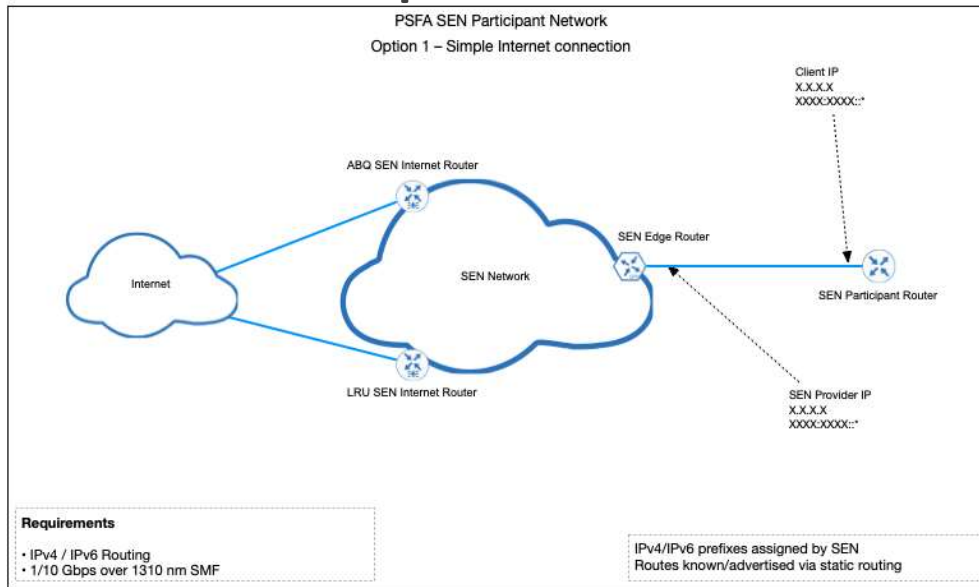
PSFA SEN Participant Network

Option 1 – Simple Internet connection

Client IP
X.X.X.X
XXXX:XXXX::*

ABQ SEN Internet Router

SEN Edge Router

Internet

SEN Network

SEN Participant Router

LRU SEN Internet Router

SEN Provider IP
X.X.X.X
XXXX:XXXX::*

Requirements

• IPv4 / IPv6 Routing
• 1/10 Gbps over 1310 nm SMF

IPv4/IPv6 prefixes assigned by SEN
Routes known/advertised via static routing